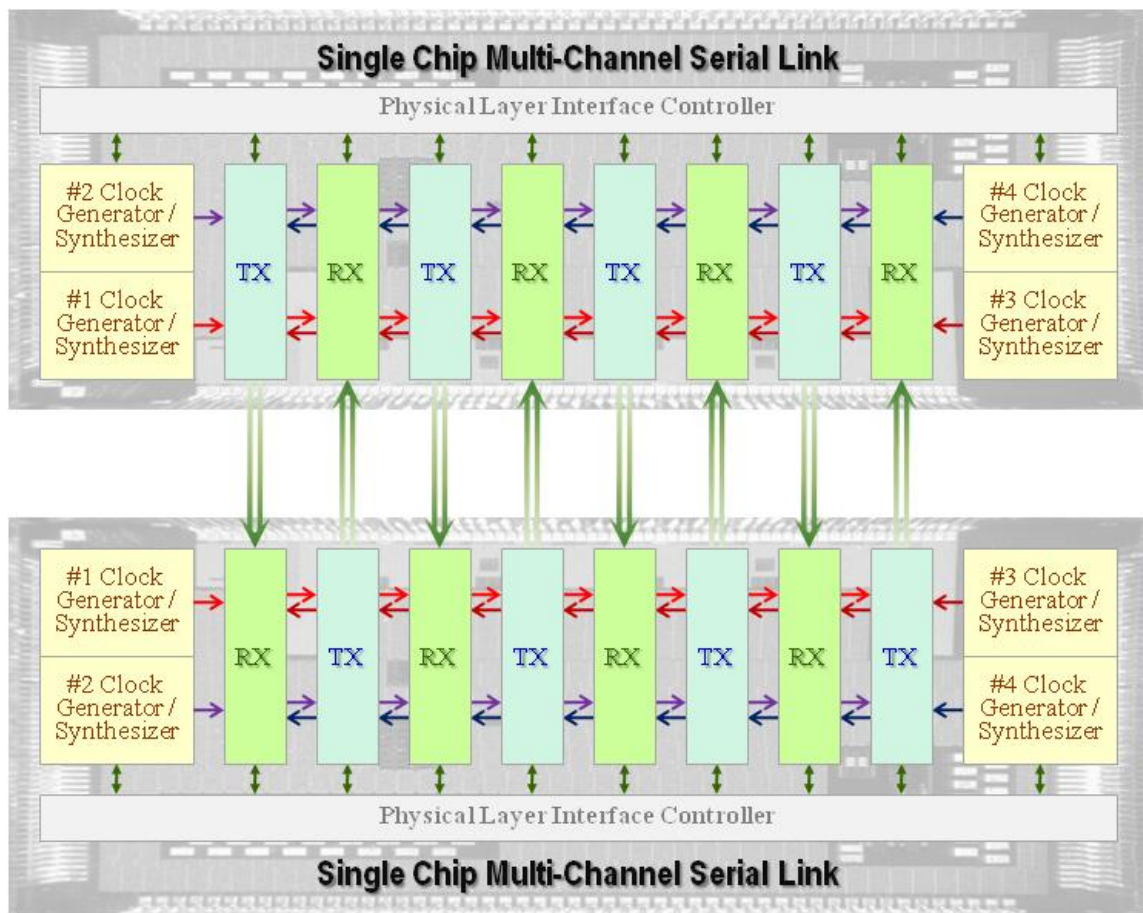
Single Chip Multi-Channel Serial Link

Physical Layer Interface Controller

#2 Clock Generator / Synthesizer

#1 Clock Generator / Synthesizer

TX RX TX RX TX RX TX RX

#4 Clock Generator / Synthesizer

#3 Clock Generator / Synthesizer

#1 Clock Generator / Synthesizer

#2 Clock Generator / Synthesizer

RX TX RX TX RX TX RX TX

#3 Clock Generator / Synthesizer

#4 Clock Generator / Synthesizer

Physical Layer Interface Controller

Single Chip Multi-Channel Serial Link